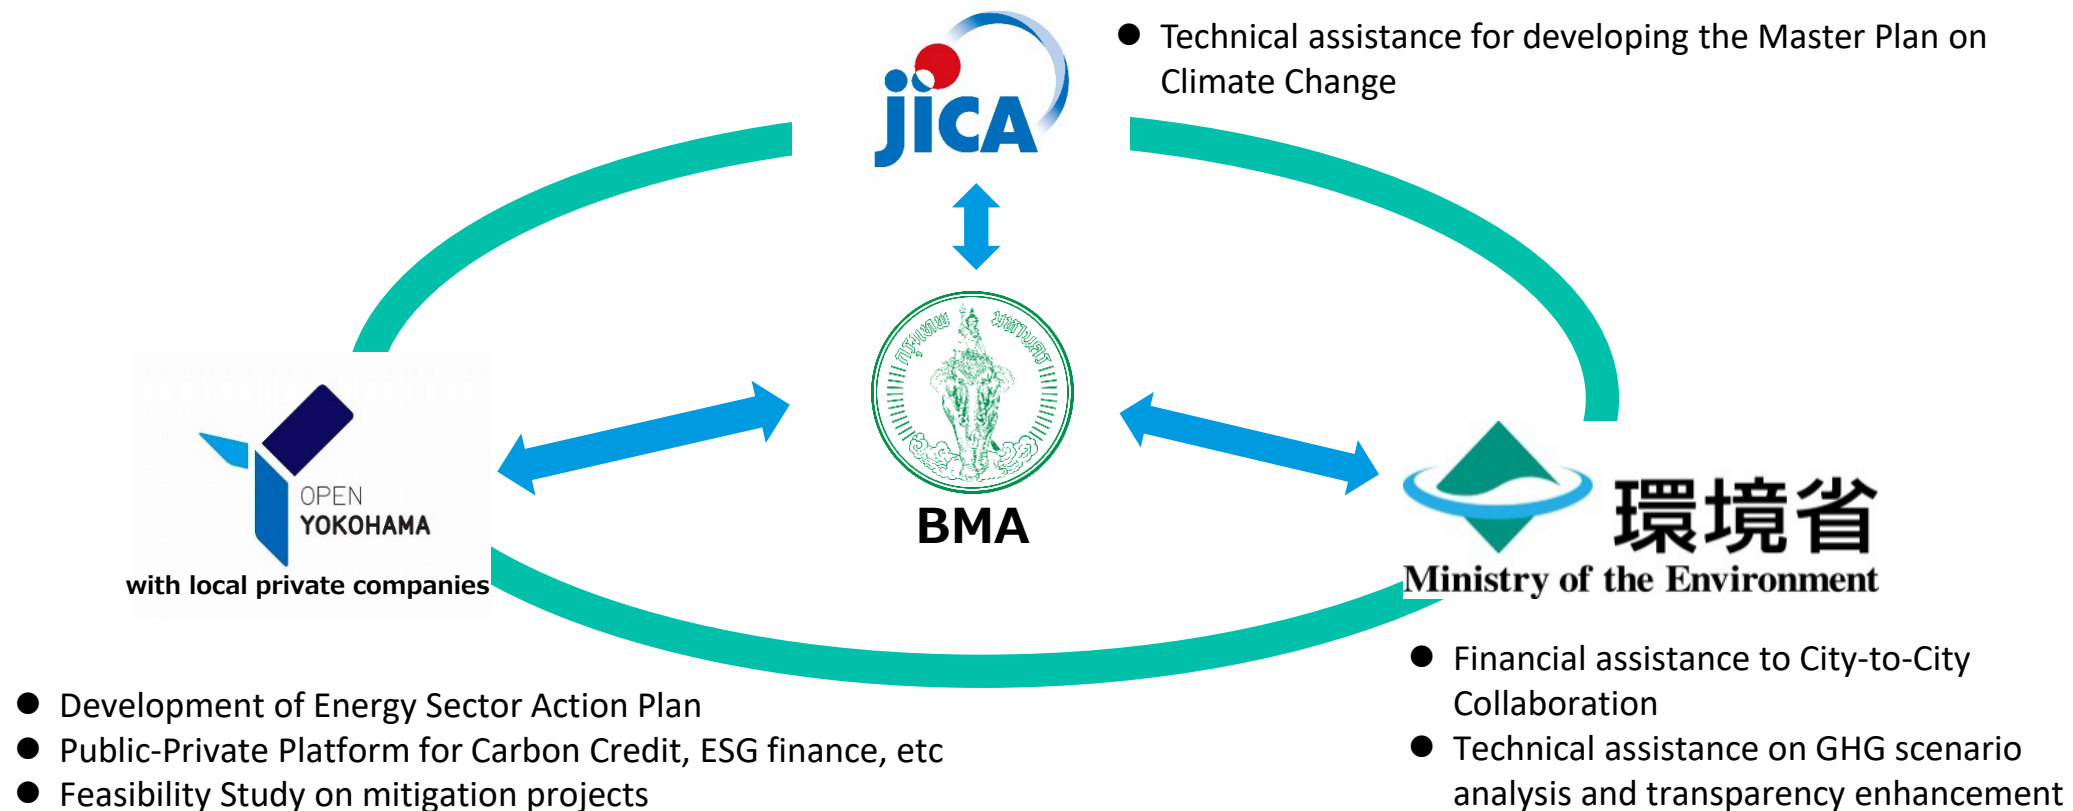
jica

- Technical assistance for developing the Master Plan on Climate Change

OPEN YOKOHAMA

with local private companies

BMA

環境省
Ministry of the Environment

- Financial assistance to City-to-City Collaboration
- Technical assistance on GHG scenario analysis and transparency enhancement

- Development of Energy Sector Action Plan
- Public-Private Platform for Carbon Credit, ESG finance, etc
- Feasibility Study on mitigation projects